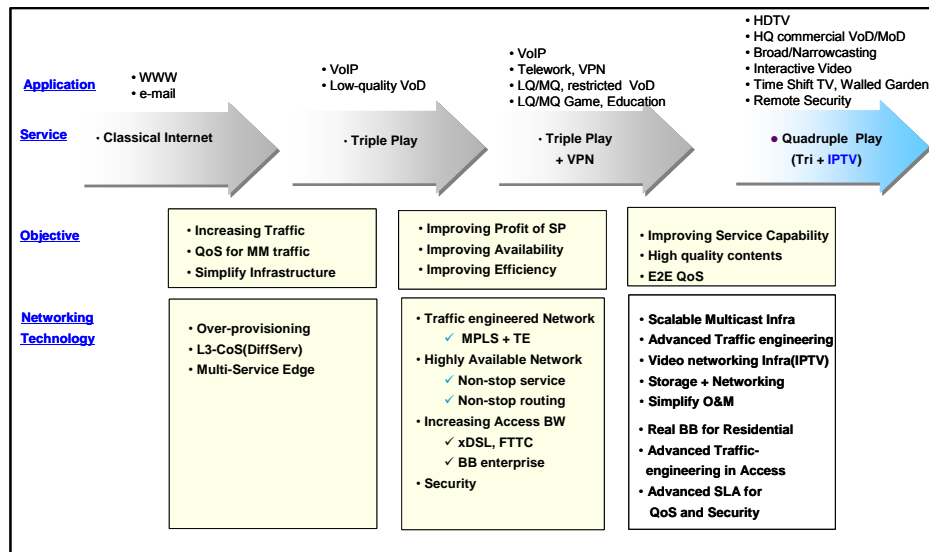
Application

• WWW
• e-mail

• VoIP
• Low-quality VoD

• VoIP
• Telework, VPN
• LQ/MQ, restricted VoD
• LQ/MQ Game, Education

• HDTV
• HQ commercial VoD/MoD
• Broad/Narrowcasting
• Interactive Video
• Time Shift TV, Walled Garden
• Remote Security

Service

• Classical Internet

• Triple Play

• Triple Play + VPN

• Quadruple Play (Tri + IPTV)

Objective

• Increasing Traffic
• QoS for MM traffic
• Simplify Infrastructure

• Improving Profit of SP
• Improving Availability
• Improving Efficiency

• Improving Service Capability
• High quality contents
• E2E QoS

Networking Technology

• Over-provisioning
• L3-CoS(DiffServ)
• Multi-Service Edge

• Traffic engineered Network
✓ MPLS + TE
• Highly Available Network
✓ Non-stop service
✓ Non-stop routing
• Increasing Access BW
✓ xDSL, FTTC
✓ BB enterprise
• Security

• Scalable Multicast Infra
• Advanced Traffic engineering
• Video networking Infra(IPTV)
• Storage + Networking
• Simplify O&M
• Real BB for Residential
• Advanced Traffic-engineering in Access
• Advanced SLA for QoS and Security